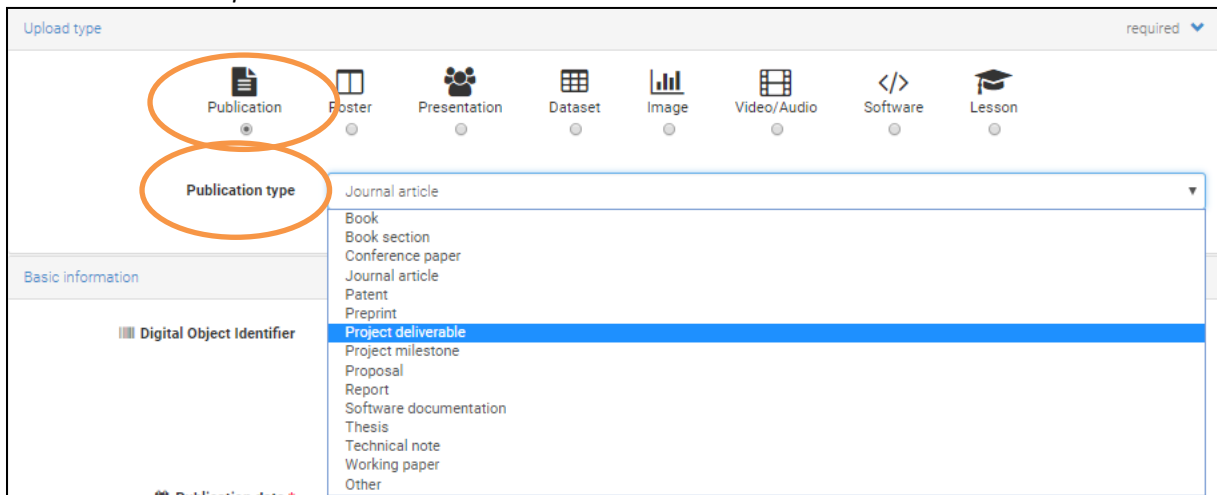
Upload type

required

Publication

Poster

Presentation

Dataset

Image

Video/Audio

Software

Lesson

Publication type

Journal article

Book
Book section
Conference paper
Journal article
Patent
Preprint
Project deliverable
Project milestone
Proposal
Report
Software documentation
Thesis
Technical note
Working paper
Other

Basic information

Digital Object Identifier

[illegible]